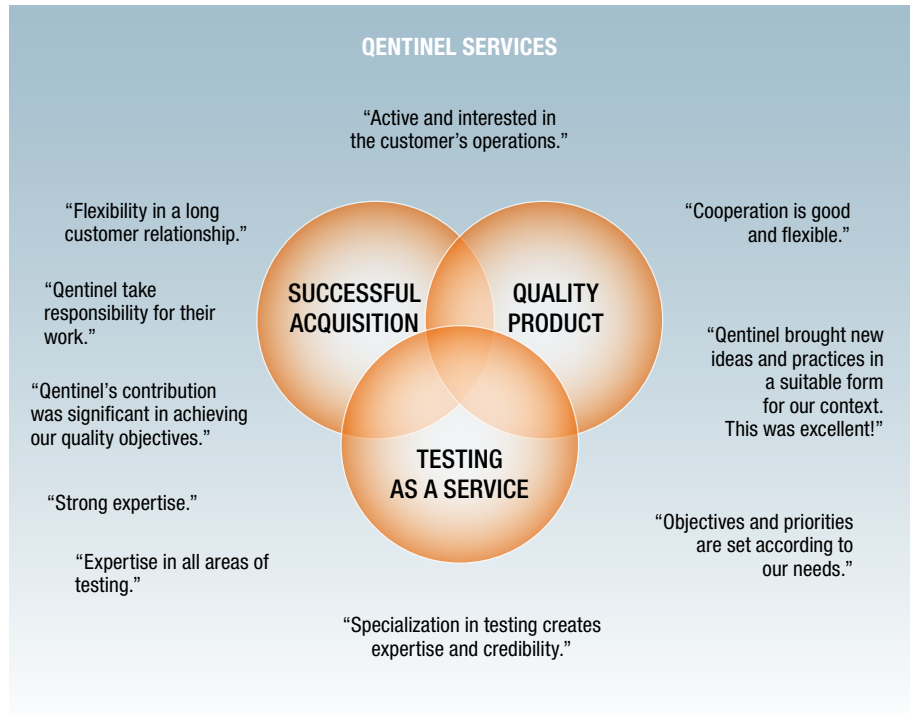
QENTINEL SERVICES

"Active and interested in the customer's operations."

"Flexibility in a long customer relationship."

"Cooperation is good and flexible."

SUCCESSFUL ACQUISITION

QUALITY PRODUCT

TESTING AS A SERVICE

"Qentinel take responsibility for their work."

"Qentinel brought new ideas and practices in a suitable form for our context. This was excellent!"

"Qentinel's contribution was significant in achieving our quality objectives."

"Strong expertise."

"Expertise in all areas of testing."

"Objectives and priorities are set according to our needs."

"Specialization in testing creates expertise and credibility."